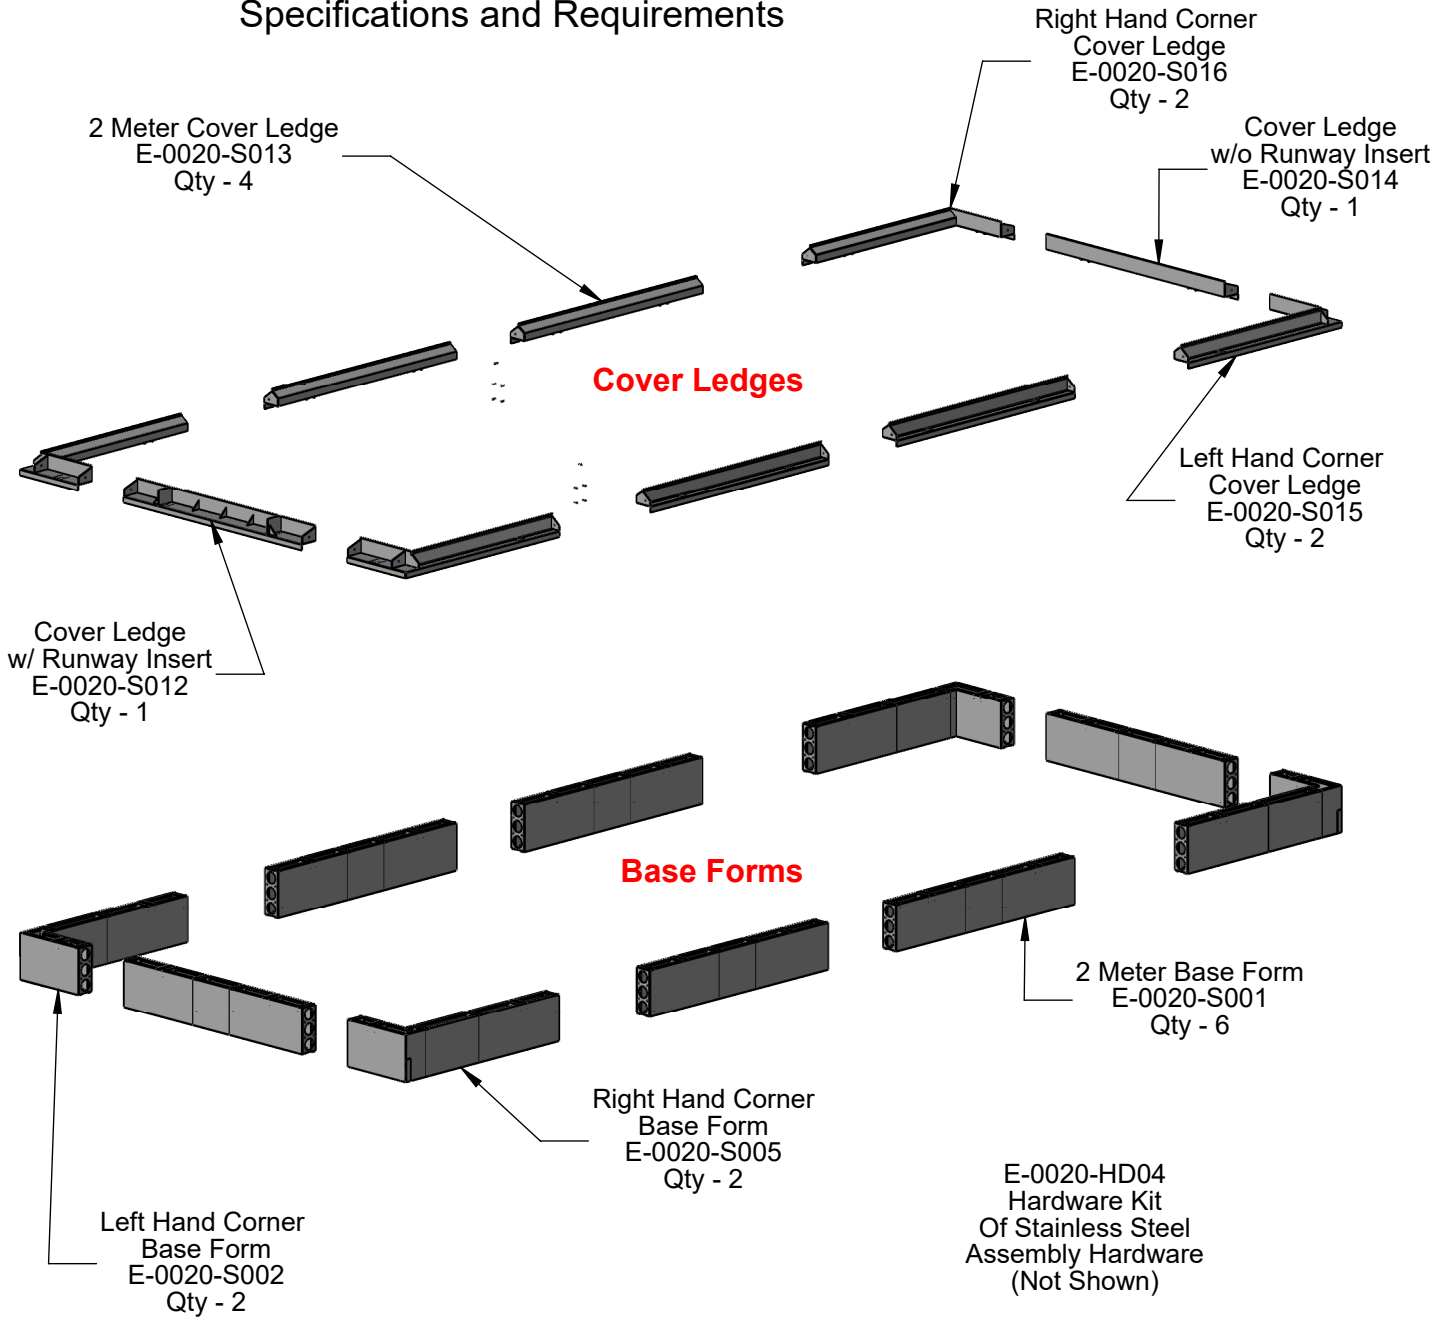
Specifications and Requirements

Right Hand Corner
Cover Ledge
E-0020-S016
Qty - 2

2 Meter Cover Ledge
E-0020-S013
Qty - 4

Cover Ledge
w/o Runway Insert
E-0020-S014
Qty - 1

Cover Ledges

Left Hand Corner
Cover Ledge
E-0020-S015
Qty - 2

Cover Ledge
w/ Runway Insert
E-0020-S012
Qty - 1

Base Forms

2 Meter Base Form
E-0020-S001
Qty - 6

Right Hand Corner
Base Form
E-0020-S005
Qty - 2

E-0020-HD04
Hardware Kit
Of Stainless Steel
Assembly Hardware
(Not Shown)

Left Hand Corner
Base Form
E-0020-S002
Qty - 2